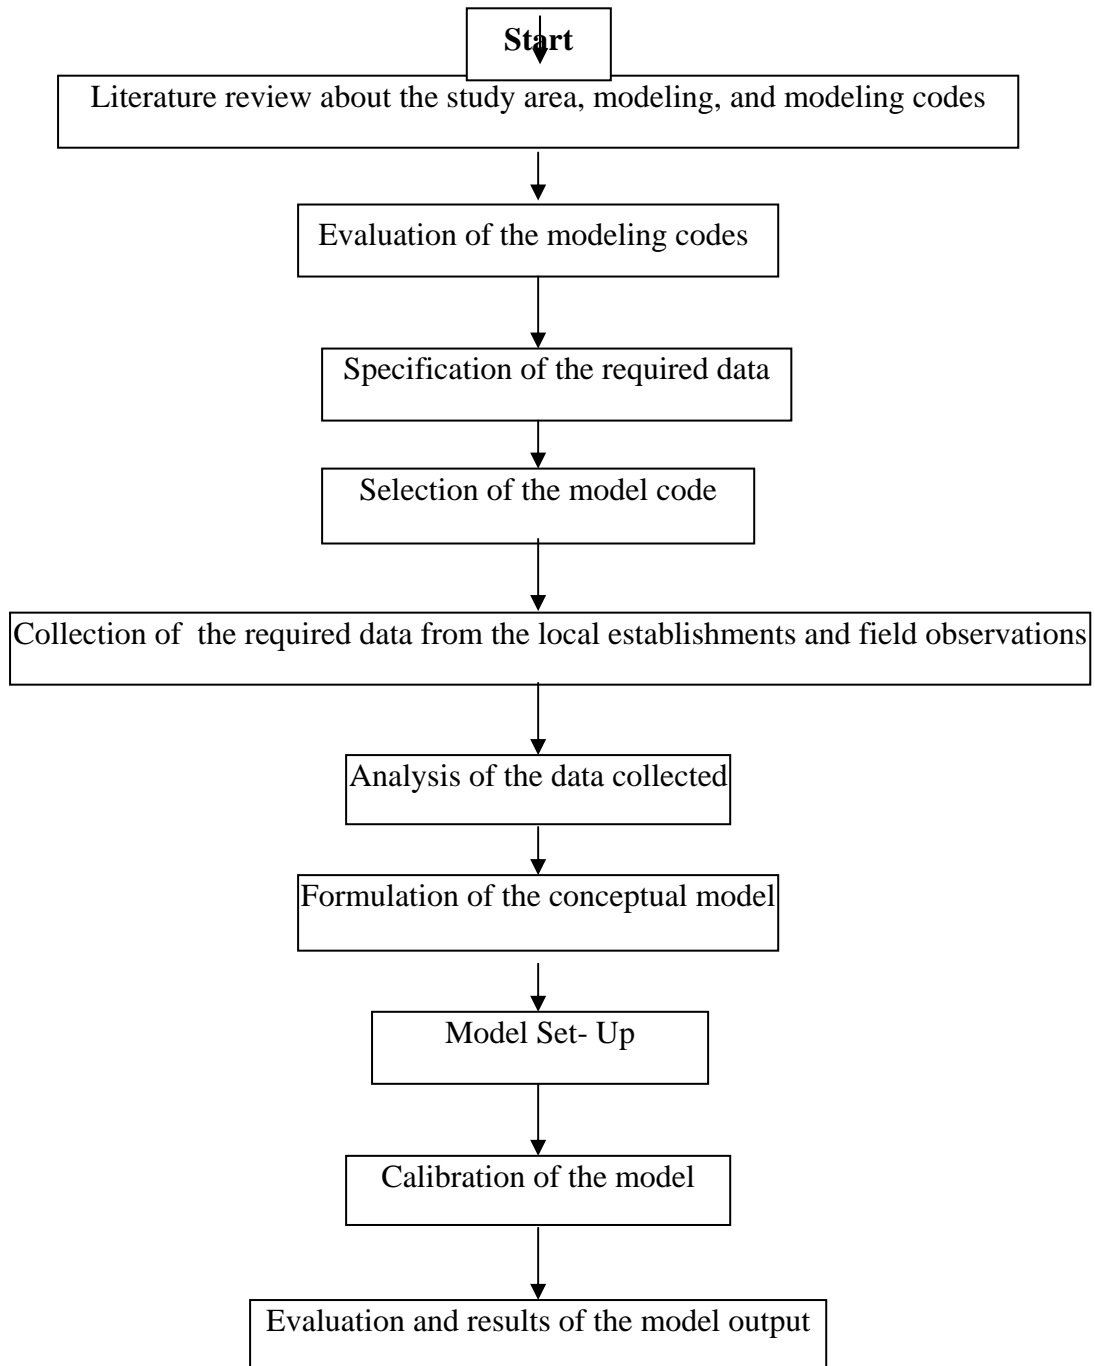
Start

Literature review about the study area, modeling, and modeling codes

Evaluation of the modeling codes

Specification of the required data

Selection of the model code

Collection of the required data from the local establishments and field observations

Analysis of the data collected

Formulation of the conceptual model

Model Set- Up

Calibration of the model

Evaluation and results of the model output